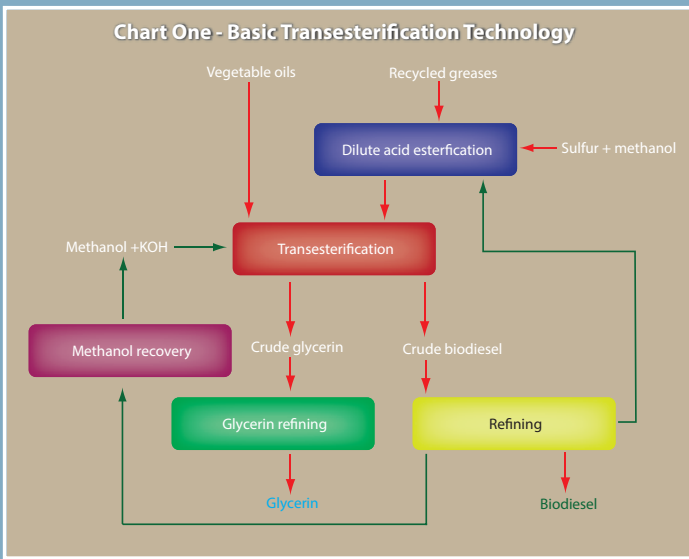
Chart One - Basic Transesterification Technology

Vegetable oils

Recycled greases

Dilute acid esterfication

Sulfur + methanol

Methanol +KOH

Transesterification

Methanol recovery

Crude glycerin

Crude biodiesel

Glycerin refining

Refining

Glycerin

Biodiesel